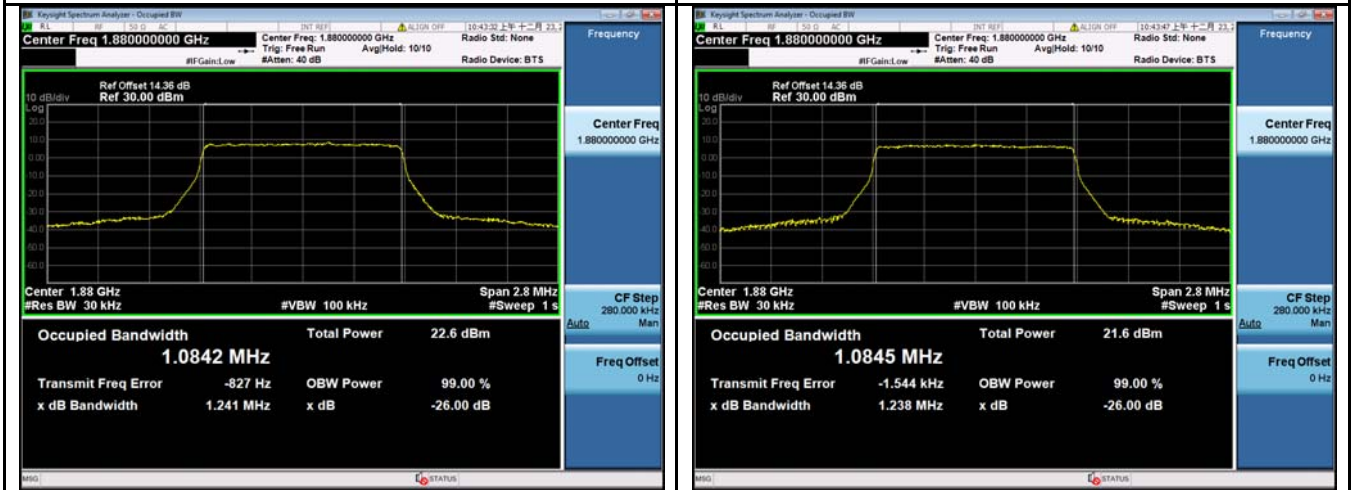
Keysight Spectrum Analyzer - Occupied BW
RL RF 50 Ω AC INT REF ALIGN OFF 10:43:32 上午 十二月 23,
Center Freq 1.880000000 GHz
Center Freq: 1.880000000 GHz
Trig: Free Run Avg|Hold: 10/10
#IFGain:Low #Atten: 40 dB
Radio Std: None
Radio Device: BTS
Frequency

Ref Offset 14.36 dB
10 dB/div Ref 30.00 dBm
Log
20.0
10.0
0.00
-10.0
-20.0
-30.0
-40.0
-50.0
-60.0

Center 1.88 GHz
#Res BW 30 kHz
#VBW 100 kHz
Span 2.8 MHz
#Sweep 1 s

Center Freq
1.880000000 GHz

CF Step
280.000 kHz
Auto Man

Freq Offset
0 Hz

Occupied Bandwidth
1.0842 MHz
Total Power 22.6 dBm
Transmit Freq Error -827 Hz
OBW Power 99.00 %
x dB Bandwidth 1.241 MHz
x dB -26.00 dB

MSG
STATUS

Keysight Spectrum Analyzer - Occupied BW
RL RF 50 Ω AC INT REF ALIGN OFF 10:43:47 上午 十二月 23,
Center Freq 1.880000000 GHz
Center Freq: 1.880000000 GHz
Trig: Free Run Avg|Hold: 10/10
#IFGain:Low #Atten: 40 dB
Radio Std: None
Radio Device: BTS
Frequency

Ref Offset 14.36 dB
10 dB/div Ref 30.00 dBm
Log
20.0
10.0
0.00
-10.0
-20.0
-30.0
-40.0
-50.0
-60.0

Center 1.88 GHz
#Res BW 30 kHz
#VBW 100 kHz
Span 2.8 MHz
#Sweep 1 s

Center Freq
1.880000000 GHz

CF Step
280.000 kHz
Auto Man

Freq Offset
0 Hz

Occupied Bandwidth
1.0845 MHz
Total Power 21.6 dBm
Transmit Freq Error -1.544 kHz
OBW Power 99.00 %
x dB Bandwidth 1.238 MHz
x dB -26.00 dB

MSG
STATUS